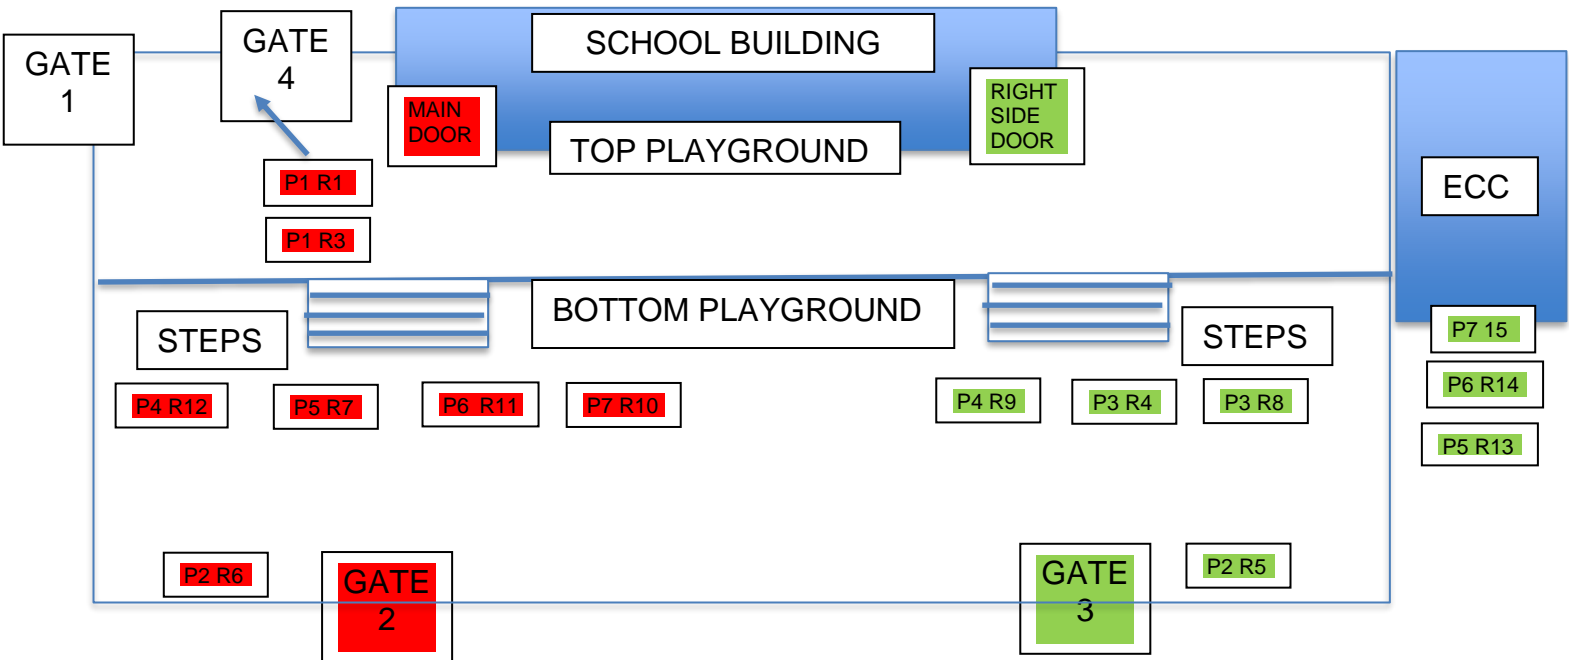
GATE 1

GATE 4

SCHOOL BUILDING

MAIN DOOR

TOP PLAYGROUND

RIGHT SIDE DOOR

ECC

P1 R1

P1 R3

BOTTOM PLAYGROUND

STEPS

STEPS

P7 15

P4 R12

P5 R7

P6 R11

P7 R10

P4 R9

P3 R4

P3 R8

P6 R14

P5 R13

P2 R6

GATE 2

GATE 3

P2 R5